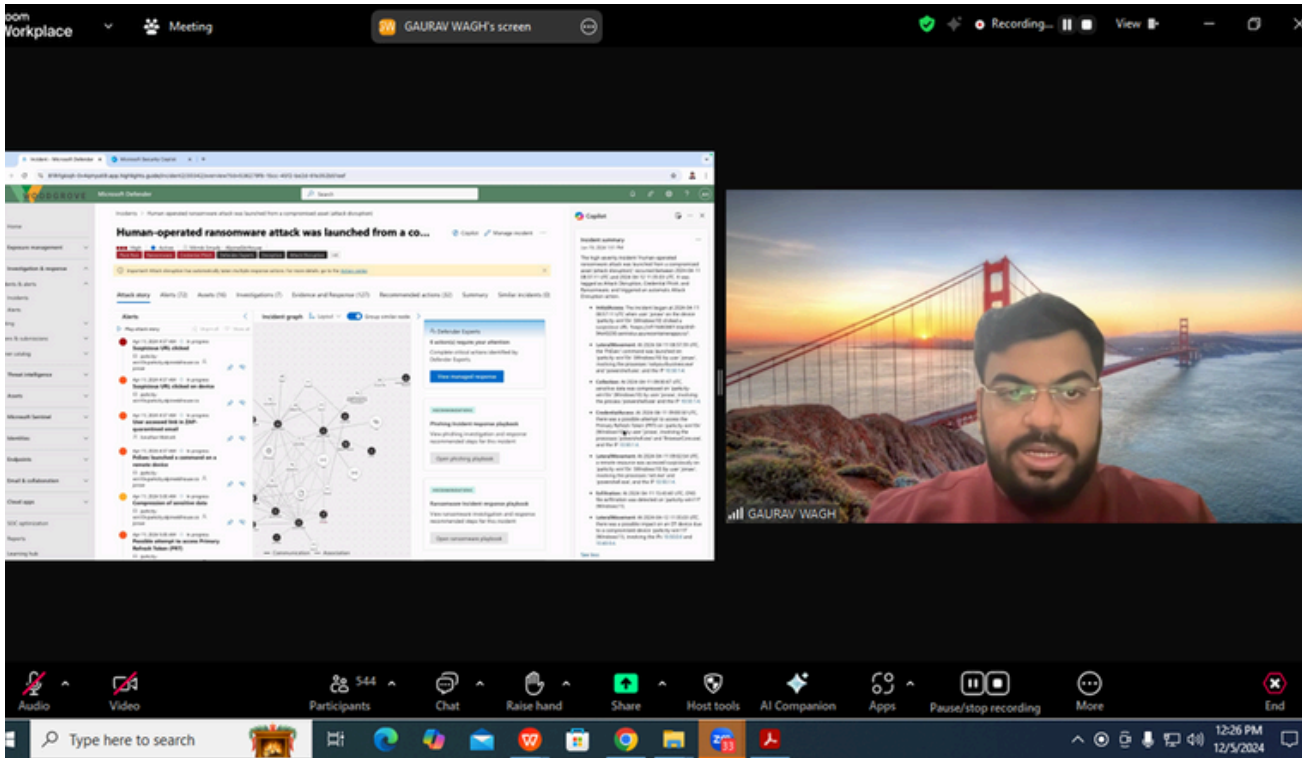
oom Workplace

Meeting

GAURAV WAGH's screen

Recording...

View

Microsoft Defender

Search

Incidents > Human operated ransomware attack was launched from a compromised asset (attack disruption)

Human-operated ransomware attack was launched from a co...

Copilot

Manage incident

Attack story

Alerts

Assets

Investigations

Evidence and Response

Recommended actions

Summary

Similar incidents

Alerts

Incident graph

Layout

Group similar nodes

Suspicious URL clicked

Suspicious URL clicked on device

User accessed link in ZAP-quarantined email

Pdfxec launched a command on a remote device

Compression of sensitive data

Possible attempt to access Primary Refresh Token (PRT)

Defender Experts

View managed response

Phishing incident response playbook

Open phishing playbook

Ransomware incident response playbook

Open ransomware playbook

Home

Exposure management

Investigation & response

Threat intelligence

Assets

Microsoft Sentinel

Identities

Endpoints

Email & collaboration

Cloud apps

SOC optimization

Reports

Learning hub

Copilot

Incident summary

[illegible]

GAURAV WAGH

Audio

Video

544

Participants

Chat

Raise hand

Share

Host tools

AI Companion

Apps

Pause/stop recording

More

End

Type here to search

12:26 PM
12/5/2024